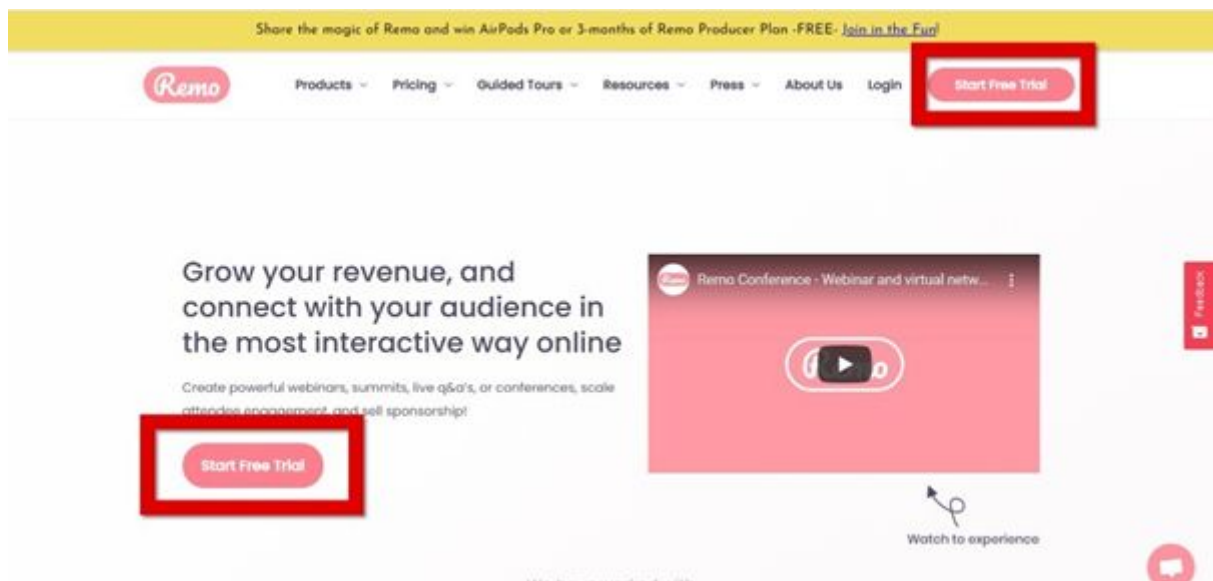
Share the magic of Remo and win AirPods Pro or 3-months of Remo Producer Plan -FREE- Join in the Fun!

Remo

Products Pricing Guided Tours Resources Press About Us Login Start Free Trial

Grow your revenue, and connect with your audience in the most interactive way online

Create powerful webinars, summits, live q&a's, or conferences, scale attendee engagement, and sell sponsorship!

Start Free Trial

Remo Conference - Webinar and virtual netw...

Remo

Watch to experience

Feedback

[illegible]